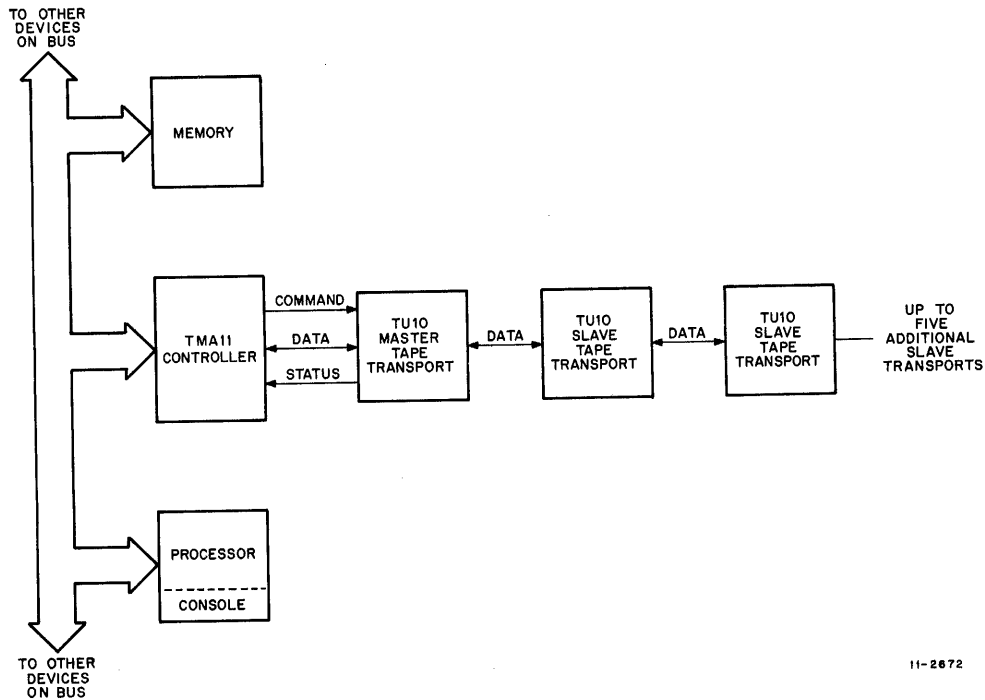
TO OTHER DEVICES ON BUS

MEMORY

TMA11 CONTROLLER

COMMAND

DATA

STATUS

TU10 MASTER TAPE TRANSPORT

DATA

TU10 SLAVE TAPE TRANSPORT

DATA

TU10 SLAVE TAPE TRANSPORT

UP TO FIVE ADDITIONAL SLAVE TRANSPORTS

PROCESSOR

CONSOLE

TO OTHER DEVICES ON BUS

11-2672